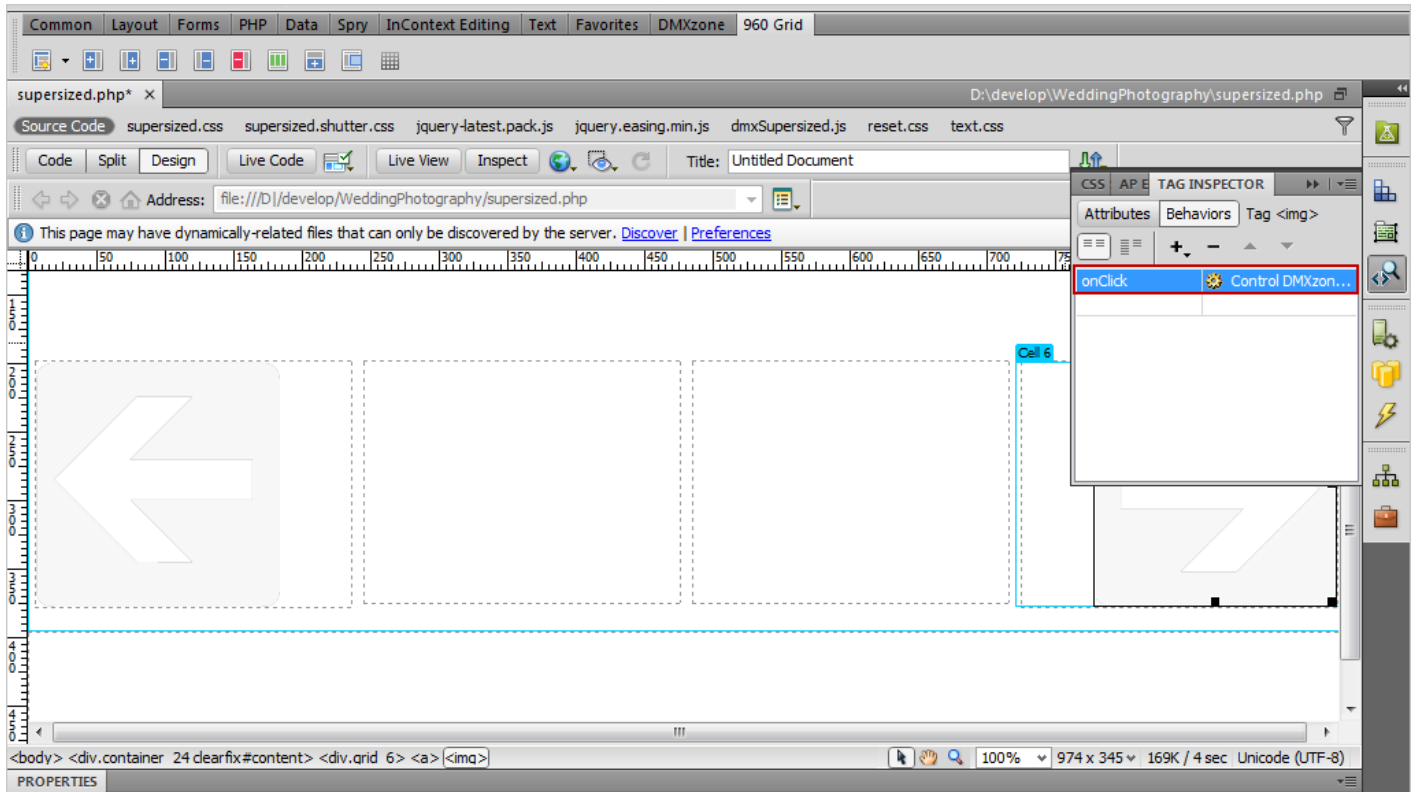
Common | Layout | Forms | PHP | Data | Spry | InContext Editing | Text | Favorites | DMXzone | 960 Grid

supersized.php* ×

D:\develop\WeddingPhotography\supersized.php

Source Code | supersized.css | supersized.shutter.css | jquery-latest.pack.js | jquery.easing.min.js | dmxSupersized.js | reset.css | text.css

Code | Split | Design | Live Code | Live View | Inspect | Title: Untitled Document

Address: file:///D|/develop/WeddingPhotography/supersized.php

This page may have dynamically-related files that can only be discovered by the server. Discover | Preferences

0 | 50 | 100 | 150 | 200 | 250 | 300 | 350 | 400 | 450 | 500 | 550 | 600 | 650 | 700 | 75

150
200
250
300
350
400
450

Cell 6

CSS | AP E | TAG INSPECTOR

Attributes | Behaviors | Tag <img>

| onClick | Control DMXzon... |
|---|---|
| | |

<body> <div.container 24 clearfix#content> <div.grid 6> <a> <img>

100% | 974 x 345 | 169K / 4 sec | Unicode (UTF-8)

PROPERTIES